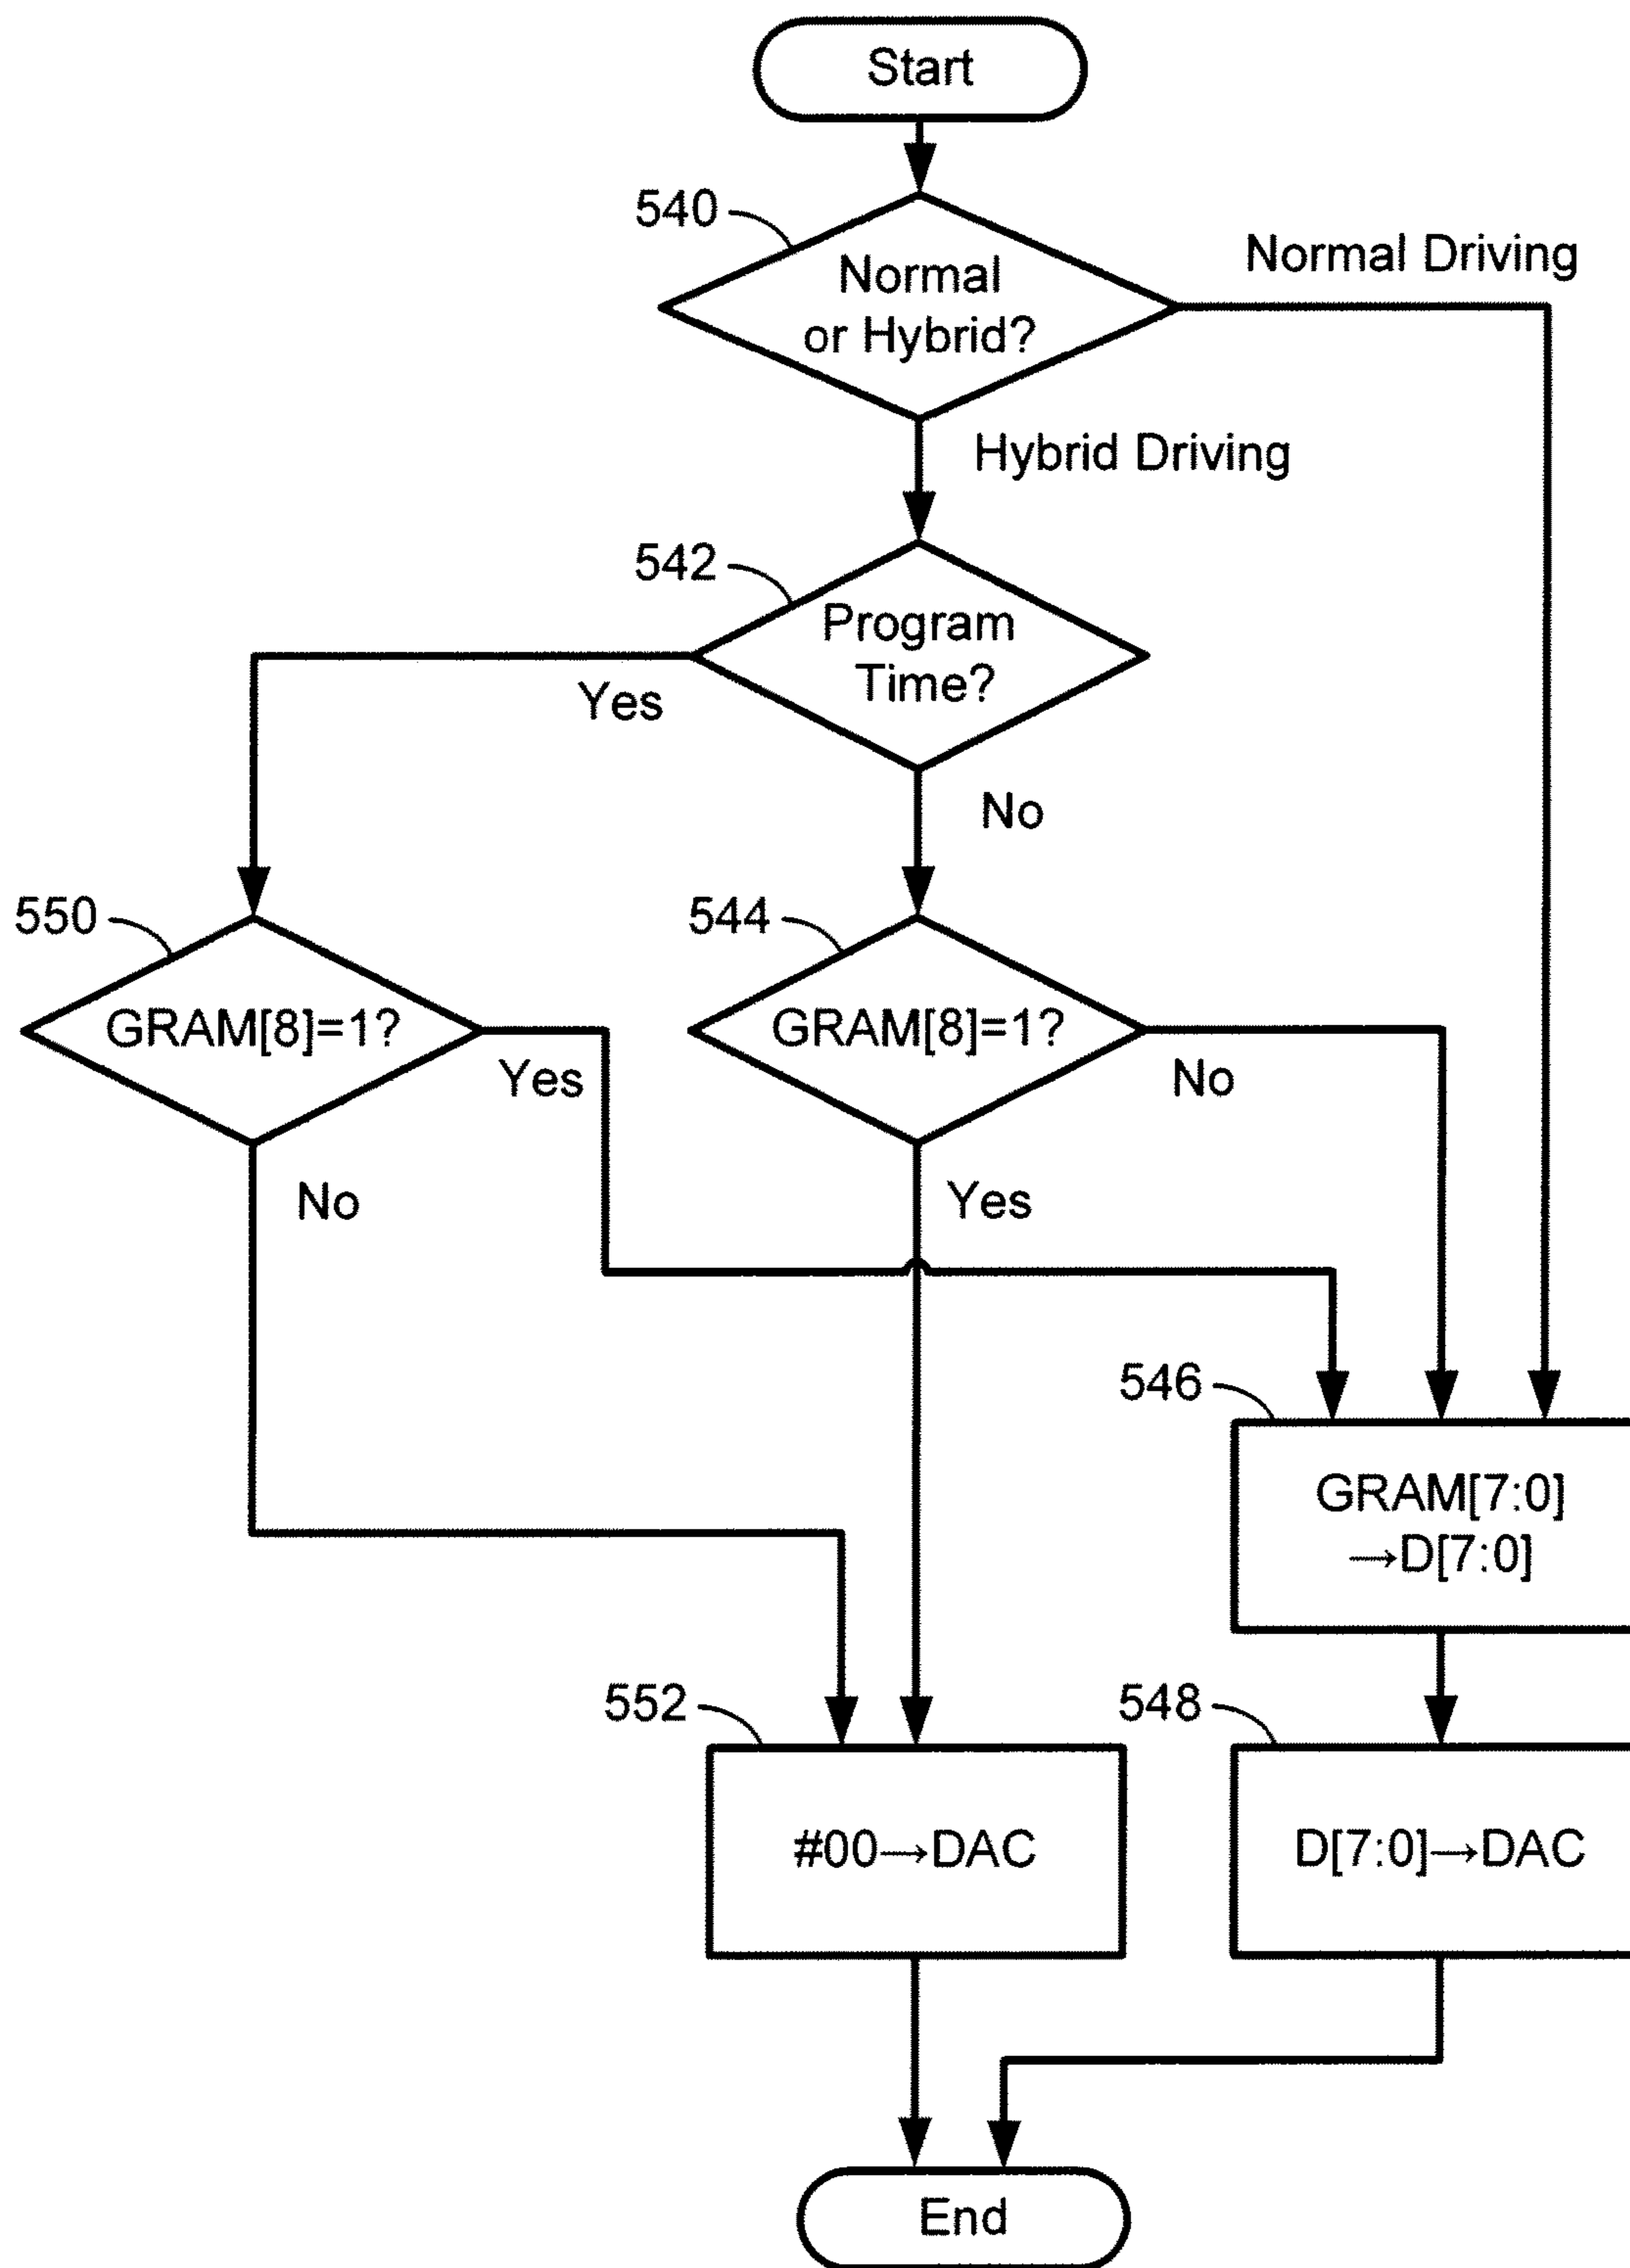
Start

540

Normal or Hybrid?

Normal Driving

Hybrid Driving

542

Program Time?

Yes

No

550

GRAM[8]=1?

Yes

No

544

GRAM[8]=1?

No

Yes

546

GRAM[7:0] →D[7:0]

552

#00→DAC

548

D[7:0]→DAC

End